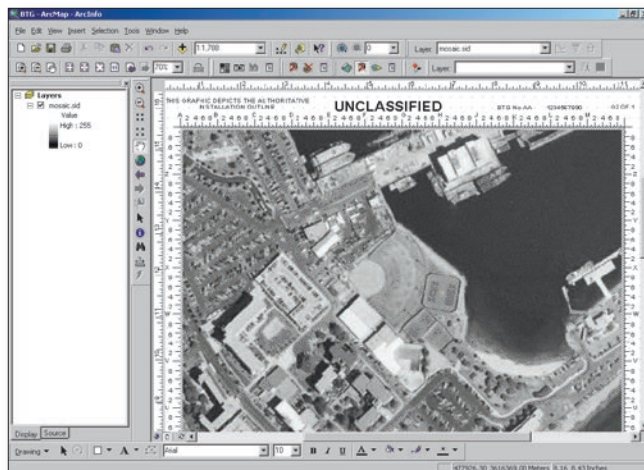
BTG - ArcMap - ArcInfo

File Edit View Insert Selection Tools Window Help

1:1,700

Layer: mosaic.sid

70%

Layer:

Layers

mosaic.sid

Value

High : 255

Low : 0

THIS GRAPHIC DEPICTS THE AUTHORITATIVE INSTALLATION OUTLINE

UNCLASSIFIED

BTG No.AA 1234567890 02 OF 1

Display Source

Drawing

Arial

10

B I U

477926.30 3616369.00 Meters 8.16 8.43 Inches